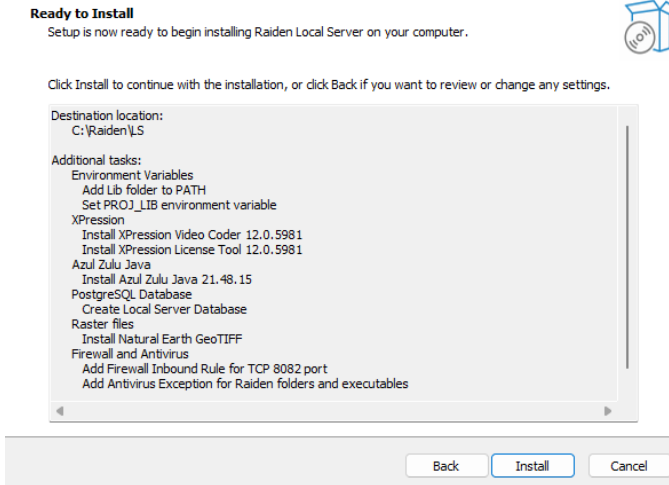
Ready to Install
Setup is now ready to begin installing Raiden Local Server on your computer.

Click Install to continue with the installation, or click Back if you want to review or change any settings.

Destination location:
C:\Raiden\LS

Additional tasks:
Environment Variables
Add Lib folder to PATH
Set PROJ_LIB environment variable
XPression
Install XPression Video Coder 12.0.5981
Install XPression License Tool 12.0.5981
Azul Zulu Java
Install Azul Zulu Java 21.48.15
PostgreSQL Database
Create Local Server Database
Raster files
Install Natural Earth GeoTIFF
Firewall and Antivirus
Add Firewall Inbound Rule for TCP 8082 port
Add Antivirus Exception for Raiden folders and executables

Back
Install
Cancel